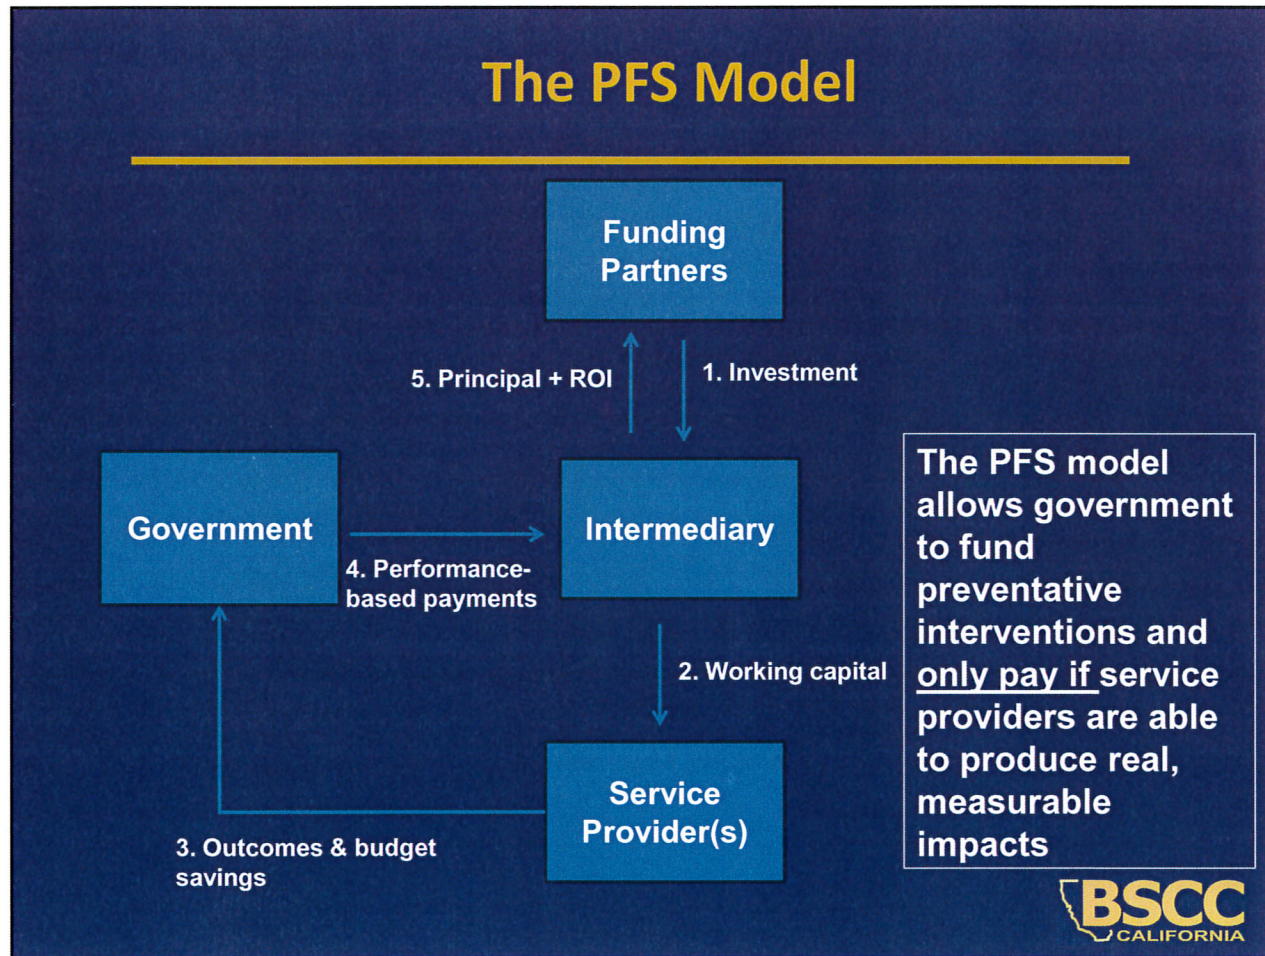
The PFS Model

Funding Partners

5. Principal + ROI

1. Investment

Government

Intermediary

4. Performance-based payments

2. Working capital

Service Provider(s)

3. Outcomes & budget savings

The PFS model allows government to fund preventative interventions and only pay if service providers are able to produce real, measurable impacts

BSCC CALIFORNIA